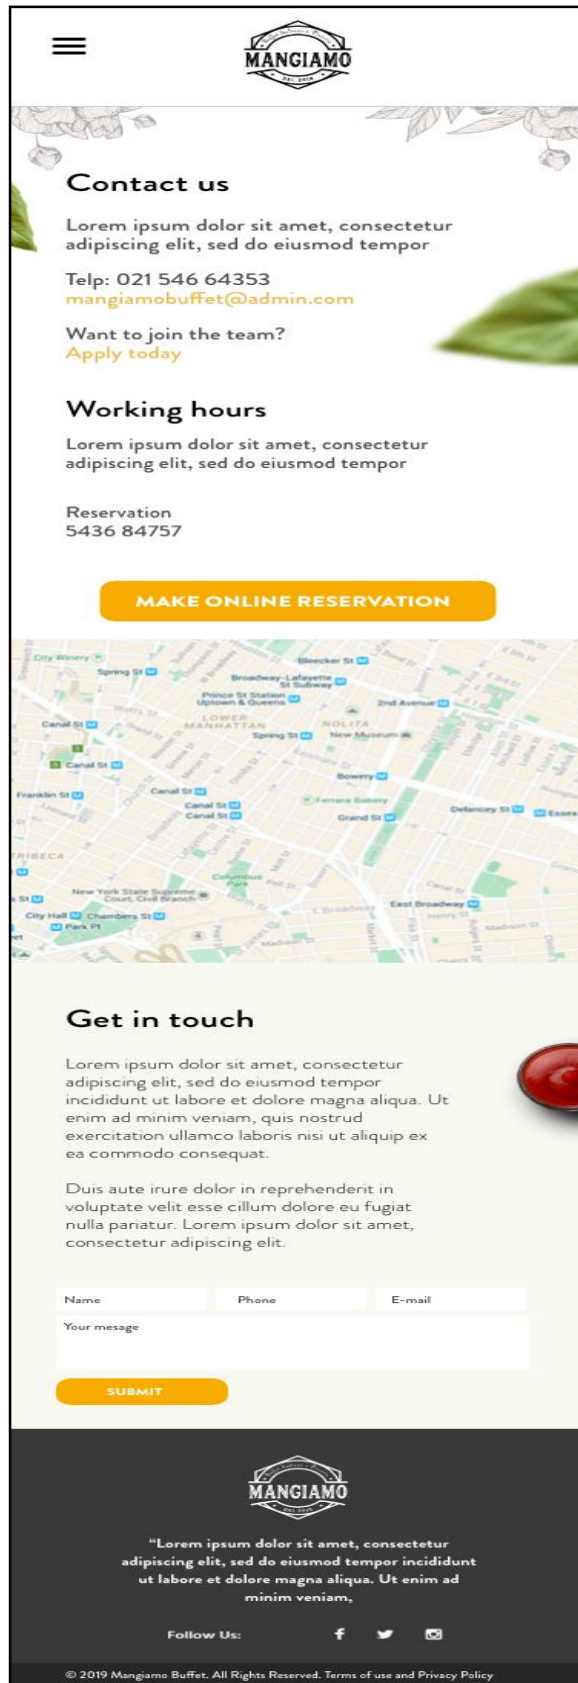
MANGIAMO

Contact us

Lorem ipsum dolor sit amet, consectetur adipiscing elit, sed do eiusmod tempor

Telp: 021 546 64353
mangiamobuffet@admin.com

Want to join the team?
Apply today

Working hours

Lorem ipsum dolor sit amet, consectetur adipiscing elit, sed do eiusmod tempor

Reservation
5436 84757

MAKE ONLINE RESERVATION

City Winery
Spring St
Broadway-Lafayette St Subway
Bleecker St
Prince St Station Uptown & Queens
2nd Avenue
LOWER MANHATTAN
NOLITA
Canal St
Spring St
New Museum
Canal St
Bowery
Franklin St
Canal St
Canal St
Canal St
Ferrara Bakery
Grand St
Delancey St
Essex
TRIBECA
Columbus Park
New York State Supreme Court, Civil Branch
St
City Hall
Chambers St
Park Pl
E Broadway
East Broadway

Get in touch

Lorem ipsum dolor sit amet, consectetur adipiscing elit, sed do eiusmod tempor incididunt ut labore et dolore magna aliqua. Ut enim ad minim veniam, quis nostrud exercitation ullamco laboris nisi ut aliquip ex ea commodo consequat.

Duis aute irure dolor in reprehenderit in voluptate velit esse cillum dolore eu fugiat nulla pariatur. Lorem ipsum dolor sit amet, consectetur adipiscing elit.

Name
Phone
E-mail
Your mesage

SUBMIT

MANGIAMO

"Lorem ipsum dolor sit amet, consectetur adipiscing elit, sed do eiusmod tempor incididunt ut labore et dolore magna aliqua. Ut enim ad minim veniam,

Follow Us:

© 2019 Mangiamo Buffet. All Rights Reserved. Terms of use and Privacy Policy